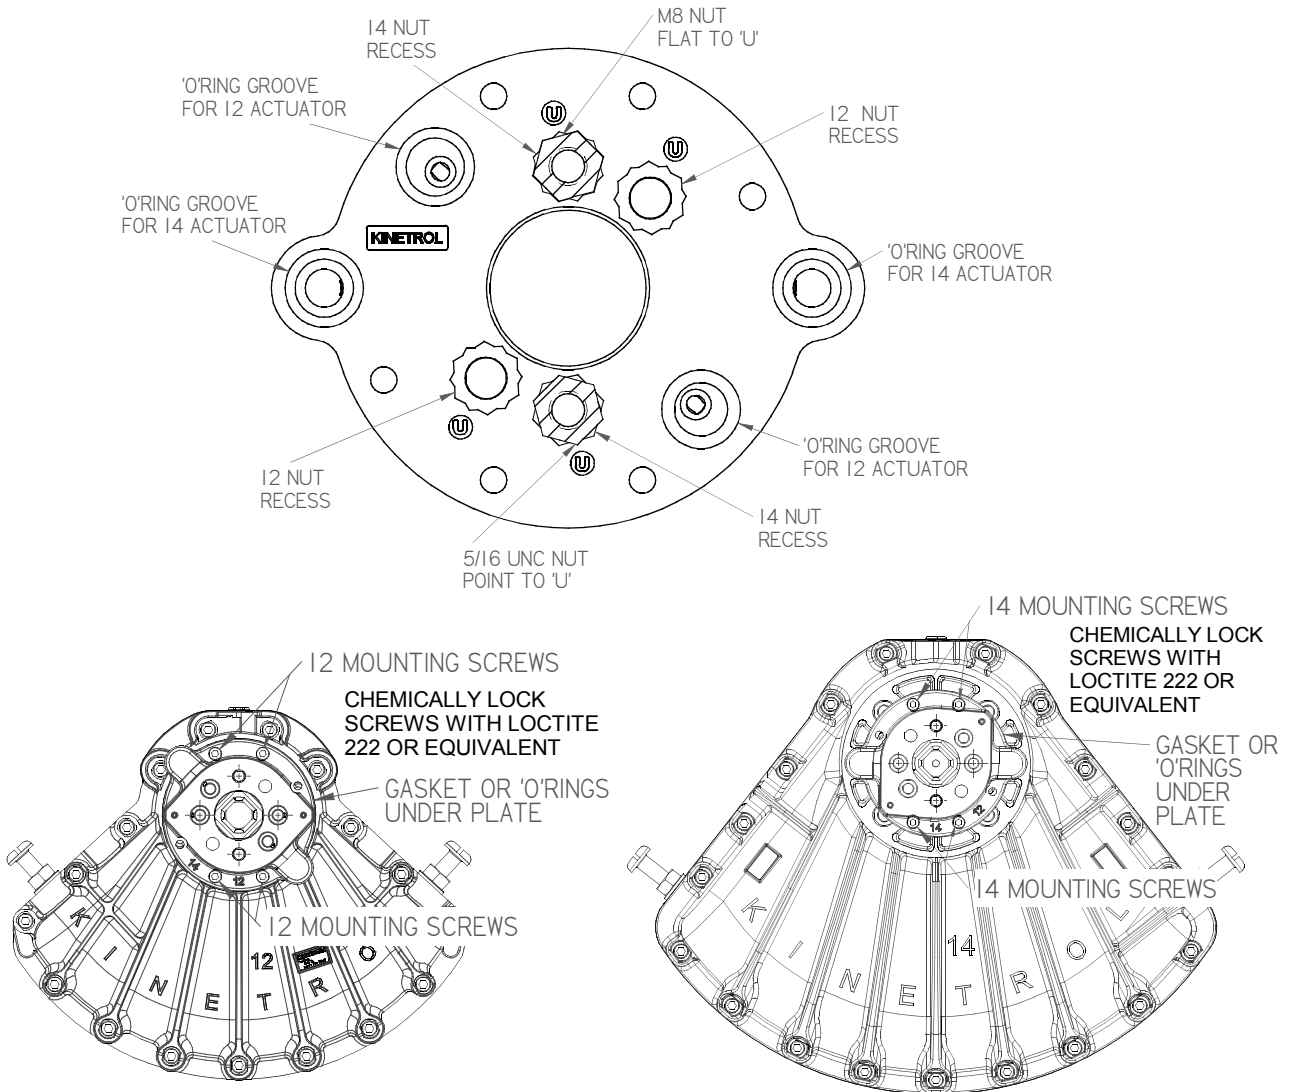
14 NUT RECESS

M8 NUT FLAT TO 'U'

'O'RING GROOVE FOR 12 ACTUATOR

U

U

12 NUT RECESS

'O'RING GROOVE FOR 14 ACTUATOR

KINETROL

'O'RING GROOVE FOR 14 ACTUATOR

U

U

'O'RING GROOVE FOR 12 ACTUATOR

12 NUT RECESS

14 NUT RECESS

5/16 UNC NUT POINT TO 'U'

12 MOUNTING SCREWS

CHEMICALLY LOCK SCREWS WITH LOCTITE 222 OR EQUIVALENT

GASKET OR 'O'RINGS UNDER PLATE

14

12

12 MOUNTING SCREWS

12

K I N E T R O L

14 MOUNTING SCREWS

CHEMICALLY LOCK SCREWS WITH LOCTITE 222 OR EQUIVALENT

GASKET OR 'O'RINGS UNDER PLATE

14

12

14 MOUNTING SCREWS

14

K I N E T R O L